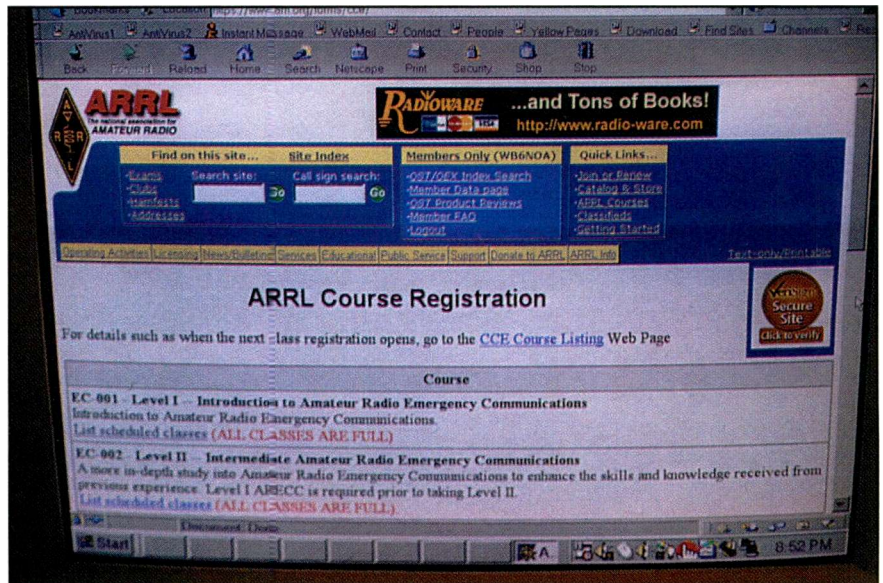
AntiVirus1 AntiVirus2 Instant Message WebMail Contact People Yellow Pages Download Find Sites Channels

Back Forward Reload Home Search Netscape Print Security Shop Stop

ARRL The national association for AMATEUR RADIO

RADIOWARE ...and Tons of Books! http://www.radio-ware.com

Find on this site... Site Index
·Exams ·Clubs ·Hamfests ·Addresses
Search site: Go
Call sign search: Go

Members Only (WB6NOA)
·QST/QEX Index Search
·Member Data page
·QST Product Reviews
·Member FAQ
·Logout

Quick Links...
·Join or Renew
·Catalog & Store
·ARRL Courses
·Classifieds
·Getting Started

Operating Activities | Licensing | News/Bulletins | Services | Educational | Public Service | Support | Donate to ARRL | ARRL Info

Text-only/Printable

ARRL Course Registration

VeriSign Secure Site Click to verify

For details such as when the next class registration opens, go to the CCE Course Listing Web Page

| Course |
|---|
| EC-001 - Level I -- Introduction to Amateur Radio Emergency Communications<br>Introduction to Amateur Radio Emergency Communications.<br>List scheduled classes (ALL CLASSES ARE FULL) |
| EC-002 - Level II -- Intermediate Amateur Radio Emergency Communications<br>A more in-depth study into Amateur Radio Emergency Communications to enhance the skills and knowledge received from previous experience. Level I ARECC is required prior to taking Level II.<br>List scheduled classes (ALL CLASSES ARE FULL) |

Document: Done

Start

8:52 PM